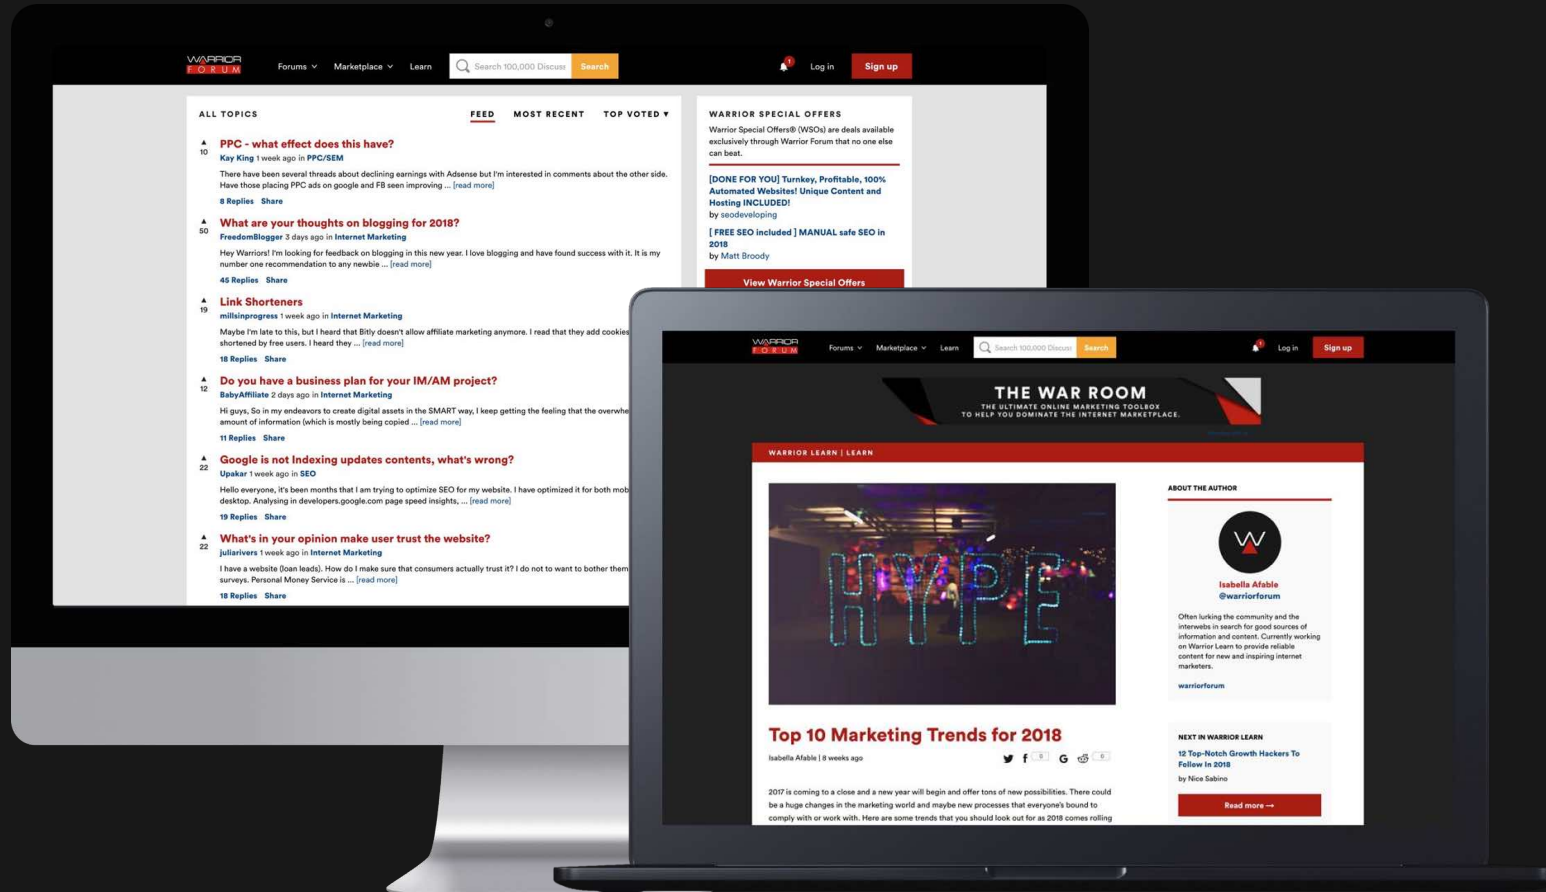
WARRIOR FORUM

Forums Marketplace Learn Search 100,000 Discuss Search Log in Sign up

ALL TOPICS

FEED MOST RECENT TOP VOTED ▾

10
PPC - what effect does this have?
Kay King 1 week ago in PPC/SEM
There have been several threads about declining earnings with Adsense but I'm interested in comments about the other side. Have those placing PPC ads on google and FB seen improving ... [read more]
8 Replies Share

50
What are your thoughts on blogging for 2018?
FreedomBlogger 3 days ago in Internet Marketing
Hey Warriors! I'm looking for feedback on blogging in this new year. I love blogging and have found success with it. It is my number one recommendation to any newbie ... [read more]
45 Replies Share

19
Link Shorteners
millsinprogress 1 week ago in Internet Marketing
Maybe I'm late to this, but I heard that Bitly doesn't allow affiliate marketing anymore. I read that they add cookies shortened by free users. I heard they ... [read more]
18 Replies Share

12
Do you have a business plan for your IM/AM project?
BabyAffiliate 2 days ago in Internet Marketing
Hi guys, So in my endeavors to create digital assets in the SMART way, I keep getting the feeling that the overwhe amount of information (which is mostly being copied ... [read more]
11 Replies Share

22
Google is not Indexing updates contents, what's wrong?
Upakar 1 week ago in SEO
Hello everyone, it's been months that I am trying to optimize SEO for my website. I have optimized it for both mob desktop. Analysing in developers.google.com page speed insights, ... [read more]
19 Replies Share

22
What's in your opinion make user trust the website?
juliarivers 1 week ago in Internet Marketing
I have a website (loan leads). How do I make sure that consumers actually trust it? I do not to want to bother them surveys. Personal Money Service is ... [read more]
18 Replies Share

WARRIOR SPECIAL OFFERS
Warrior Special Offers® (WSOs) are deals available exclusively through Warrior Forum that no one else can beat.

[DONE FOR YOU] Turnkey, Profitable, 100% Automated Websites! Unique Content and Hosting INCLUDED!
by seodeveloping

[ FREE SEO included ] MANUAL safe SEO in 2018
by Matt Broody

View Warrior Special Offers

WARRIOR FORUM

Forums Marketplace Learn Search 100,000 Discuss Search Log in Sign up

THE WAR ROOM
THE ULTIMATE ONLINE MARKETING TOOLBOX TO HELP YOU DOMINATE THE INTERNET MARKETPLACE.

WARRIOR LEARN | LEARN

HYPE

Top 10 Marketing Trends for 2018
Isabella Afable | 8 weeks ago

2017 is coming to a close and a new year will begin and offer tons of new possibilities. There could be a huge changes in the marketing world and maybe new processes that everyone's bound to comply with or work with. Here are some trends that you should look out for as 2018 comes rolling

ABOUT THE AUTHOR
Isabella Afable
@warriorforum
Often lurking the community and the interwebs in search for good sources of information and content. Currently working on Warrior Learn to provide reliable content for new and inspiring internet marketers.
warriorforum

NEXT IN WARRIOR LEARN
12 Top-Notch Growth Hackers To Follow In 2018
by Nico Sabino
Read more →